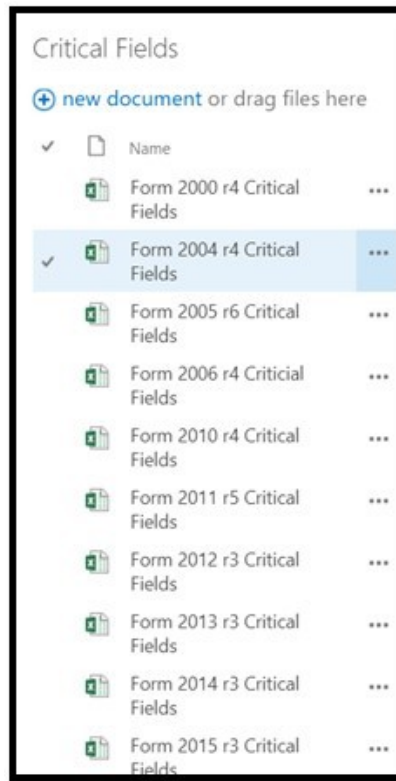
Critical Fields

⊕ new document or drag files here

✓ Name

Form 2000 r4 Critical Fields ...

✓ Form 2004 r4 Critical Fields ...

Form 2005 r6 Critical Fields ...

Form 2006 r4 Criticial Fields ...

Form 2010 r4 Critical Fields ...

Form 2011 r5 Critical Fields ...

Form 2012 r3 Critical Fields ...

Form 2013 r3 Critical Fields ...

Form 2014 r3 Critical Fields ...

Form 2015 r3 Critical Fields ...